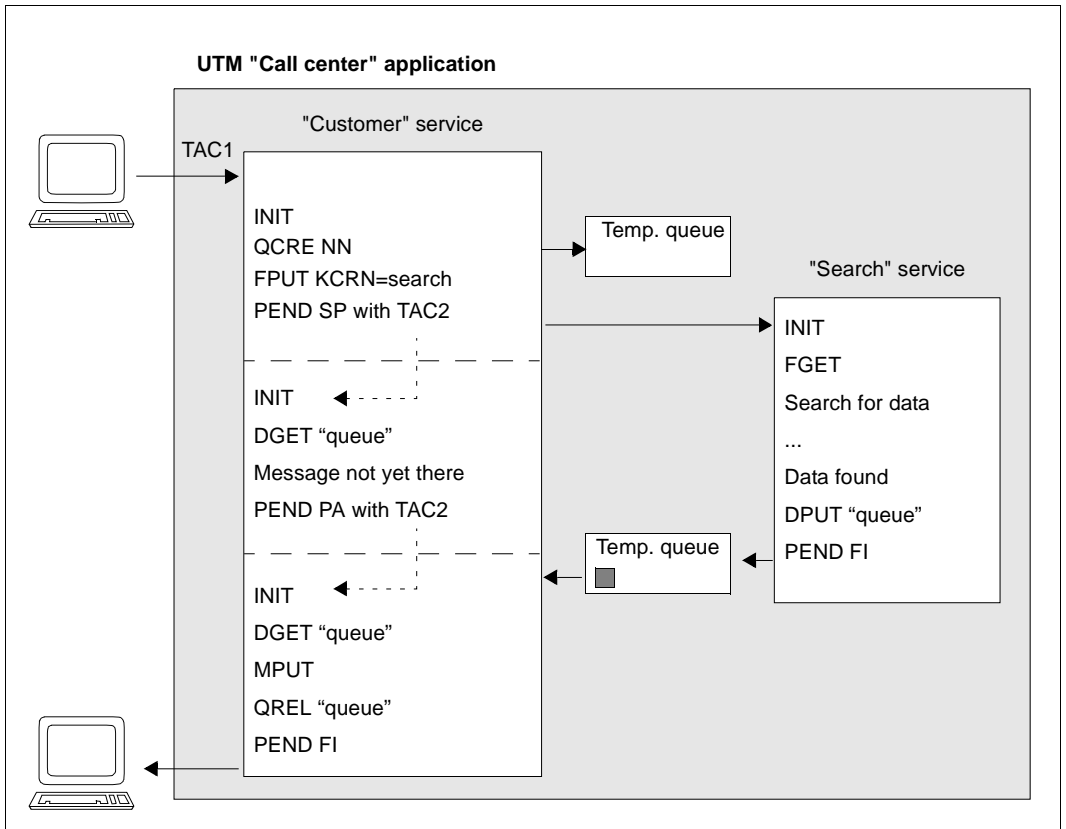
UTM "Call center" application

"Customer" service

TAC1

INIT
QCRE NN
FPUT KCRN=search
PEND SP with TAC2

Temp. queue

"Search" service

INIT
FGET
Search for data
...
Data found
DPUT “queue”
PEND FI

INIT
DGET “queue”
Message not yet there
PEND PA with TAC2

Temp. queue

INIT
DGET “queue”
MPUT
QREL “queue”
PEND FI